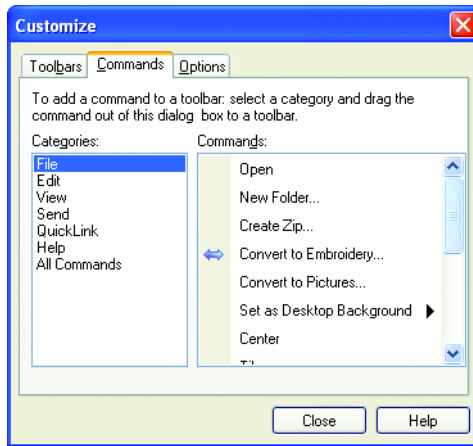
Customize

Toolbars Commands Options

To add a command to a toolbar: select a category and drag the command out of this dialog box to a toolbar.

Categories:
File
Edit
View
Send
QuickLink
Help
All Commands

Commands:
Open
New Folder...
Create Zip...
Convert to Embroidery...
Convert to Pictures...
Set as Desktop Background
Center
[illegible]

Close
Help